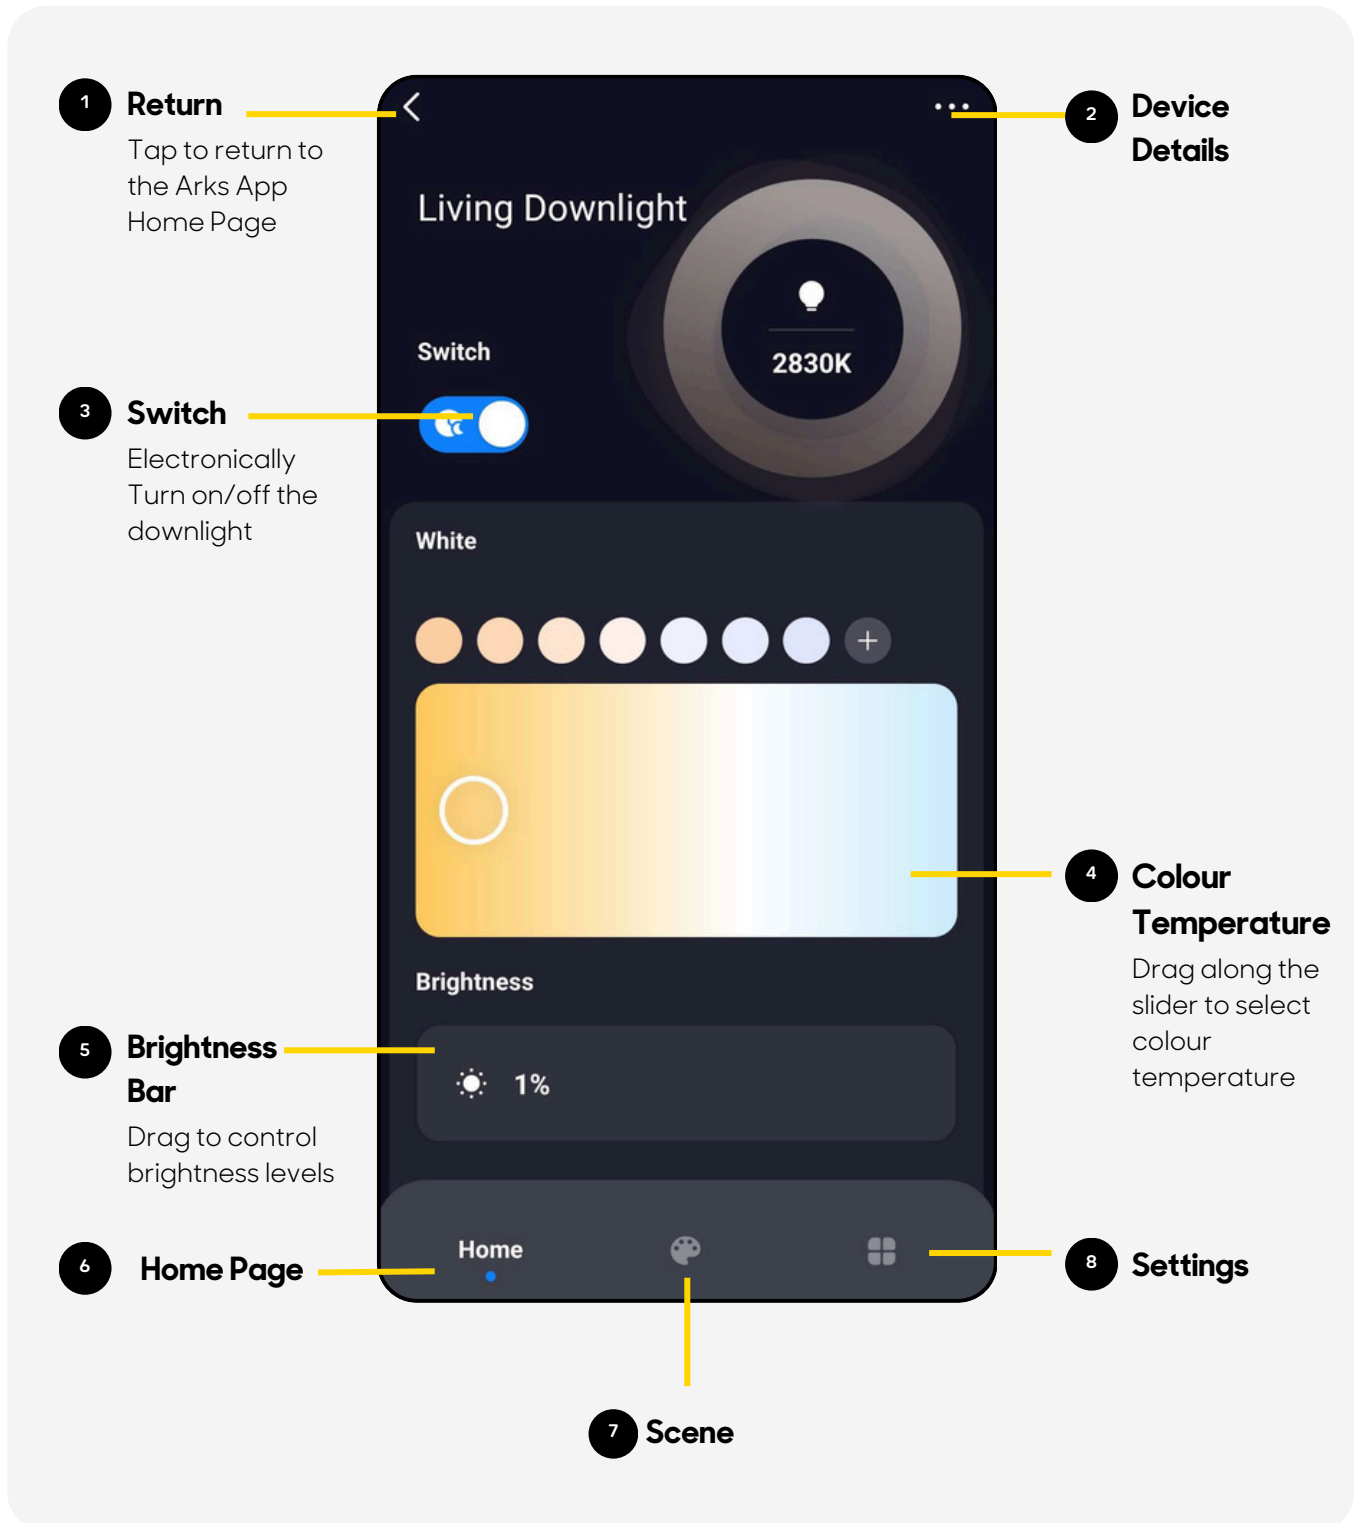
1 Return
Tap to return to the Arks App Home Page

Living Downlight

2 Device Details

2830K

Switch

3 Switch
Electronically Turn on/off the downlight

White

+

4 Colour Temperature
Drag along the slider to select colour temperature

Brightness

5 Brightness Bar
Drag to control brightness levels

1%

6 Home Page

Home

8 Settings

7 Scene